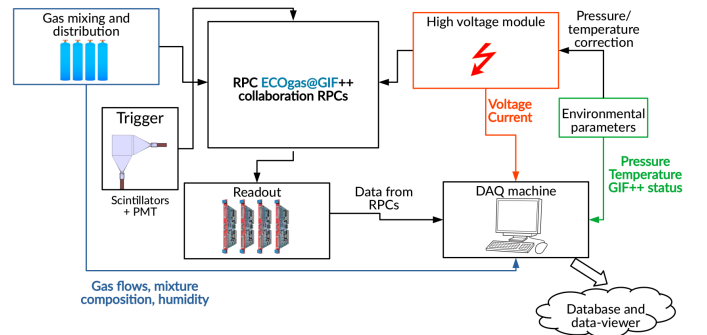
Gas mixing and distribution

High voltage module

Pressure/ temperature correction

RPC ECOgas@GIF++ collaboration RPCs

Trigger

Scintillators + PMT

Voltage Current

Environmental parameters

Pressure Temperature GIF++ status

Readout

Data from RPCs

DAQ machine

Gas flows, mixture composition, humidity

Database and data-viewer